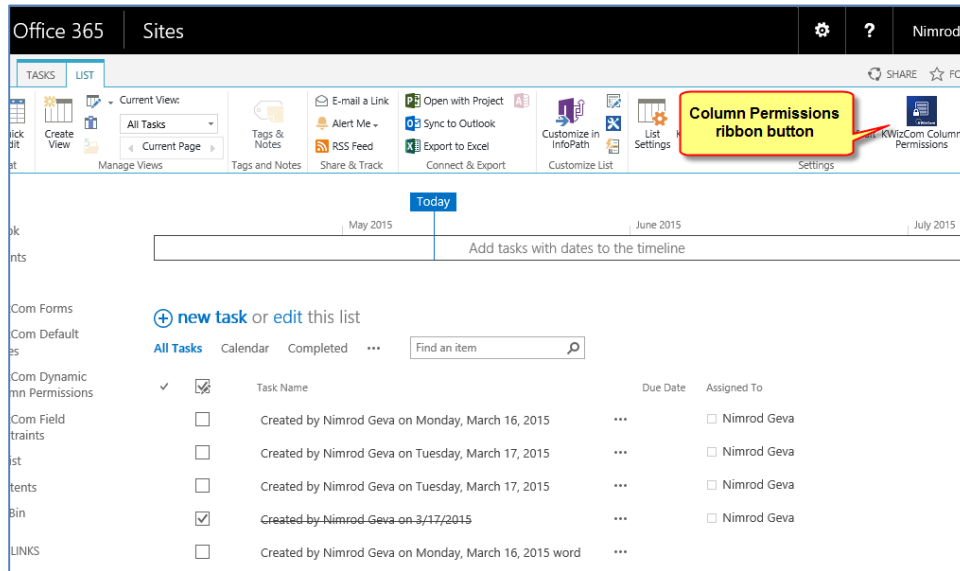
Office 365 Sites

Nimrod

TASKS LIST

SHARE FO

ick dit

Create View

Current View:

All Tasks

Current Page

Manage Views

Tags & Notes

Tags and Notes

E-mail a Link

Alert Me

RSS Feed

Share & Track

Open with Project

Sync to Outlook

Export to Excel

Connect & Export

Customize in InfoPath

Customize List

List Settings

Column Permissions ribbon button

KWizCom Column Permissions

Settings

Today

May 2015

June 2015

July 2015

ok

nts

Add tasks with dates to the timeline

Com Forms

Com Default es

Com Dynamic mn Permissions

Com Field traints

ist

tents

Bin

LINKS

new task or edit this list

All Tasks Calendar Completed ···

Find an item

| ✓ | | Task Name | | Due Date | Assigned To |
|---|---|---|---|---|---|
| | ☐ | Created by Nimrod Geva on Monday, March 16, 2015 | ··· | | Nimrod Geva |
| | ☐ | Created by Nimrod Geva on Tuesday, March 17, 2015 | ··· | | Nimrod Geva |
| | ☐ | Created by Nimrod Geva on Tuesday, March 17, 2015 | ··· | | Nimrod Geva |
| | ☑ | ~~Created by Nimrod Geva on 3/17/2015~~ | ··· | | Nimrod Geva |
| | ☐ | Created by Nimrod Geva on Monday, March 16, 2015 word | ··· | | |